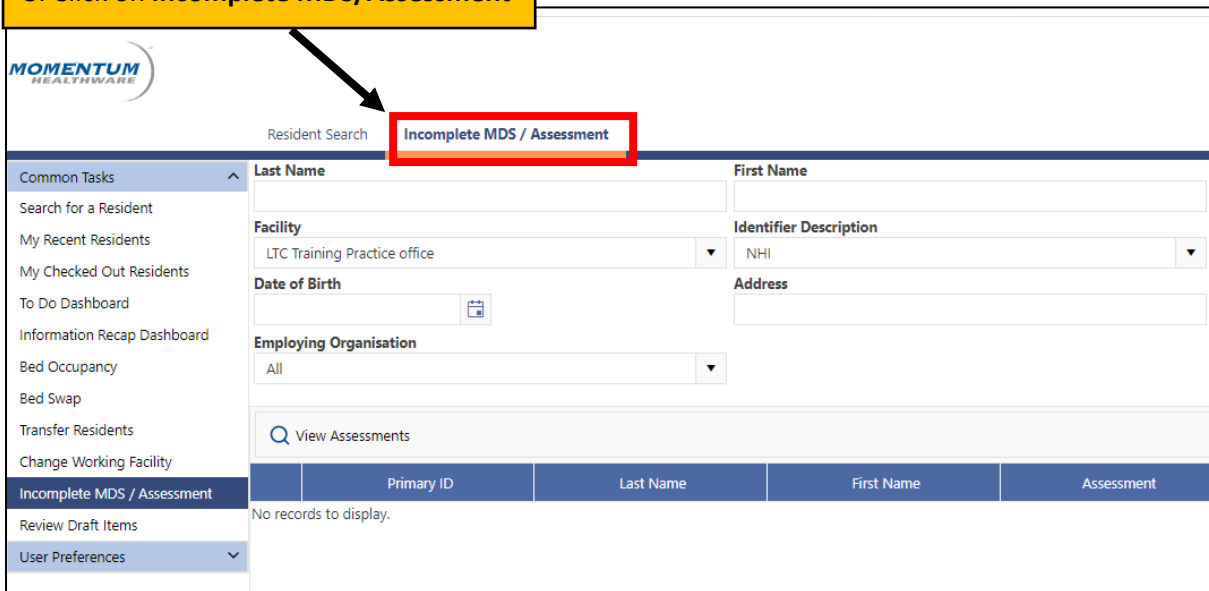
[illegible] Incomplete MDS / Assessment

MOMENTUM HEALTHWARE

Resident Search
Incomplete MDS / Assessment

Common Tasks
Search for a Resident
My Recent Residents
My Checked Out Residents
To Do Dashboard
Information Recap Dashboard
Bed Occupancy
Bed Swap
Transfer Residents
Change Working Facility
Incomplete MDS / Assessment
Review Draft Items
User Preferences

Last Name
First Name
Facility
LTC Training Practice office
Identifier Description
NHI
Date of Birth
Address
Employing Organisation
All

View Assessments

| | Primary ID | Last Name | First Name | Assessment |
|---|---|---|---|---|

No records to display.